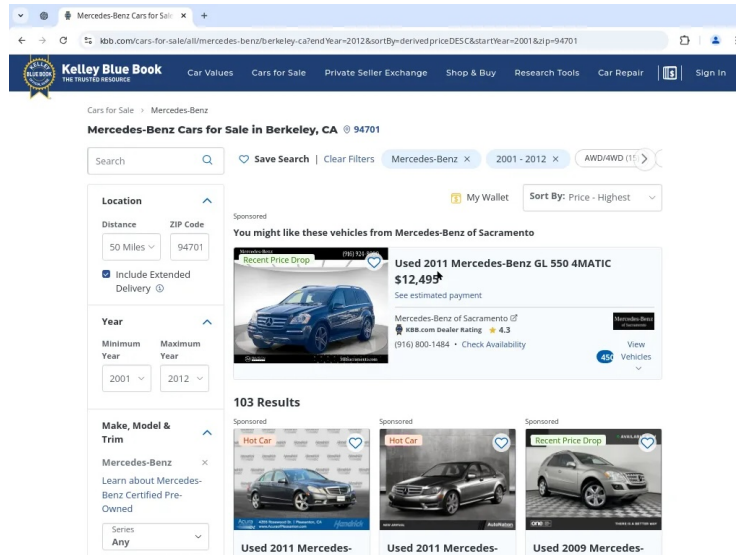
Mercedes-Benz Cars for Sale ×

kbb.com/cars-for-sale/all/mercedes-benz/berkeley-ca?endYear=2012&sortBy=derivedpriceDESC&startYear=2001&zip=94701

Kelley Blue Book
THE TRUSTED RESOURCE

Car Values Car for Sale Private Seller Exchange Shop & Buy Research Tools Car Repair Sign In

Cars for Sale › Mercedes-Benz

Mercedes-Benz Cars for Sale in Berkeley, CA 94701

Search

Save Search | Clear Filters Mercedes-Benz × 2001 - 2012 × AWD/4WD (1

My Wallet Sort By: Price - Highest

Location

Distance ZIP Code
50 Miles 94701

Include Extended Delivery

Year

Minimum Year Maximum Year
2001 2012

Make, Model & Trim

Mercedes-Benz ×

Learn about Mercedes-Benz Certified Pre-Owned

Series
Any

Sponsored

You might like these vehicles from Mercedes-Benz of Sacramento

Recent Price Drop

Used 2011 Mercedes-Benz GL 550 4MATIC

$12,495

See estimated payment

Mercedes-Benz of Sacramento
KBB.com Dealer Rating ★ 4.3
(916) 800-1484 • Check Availability

View 450 Vehicles

103 Results

Sponsored
Hot Car
Used 2011 Mercedes-

Sponsored
Hot Car
Used 2011 Mercedes-

Sponsored
Recent Price Drop
Used 2009 Mercedes-